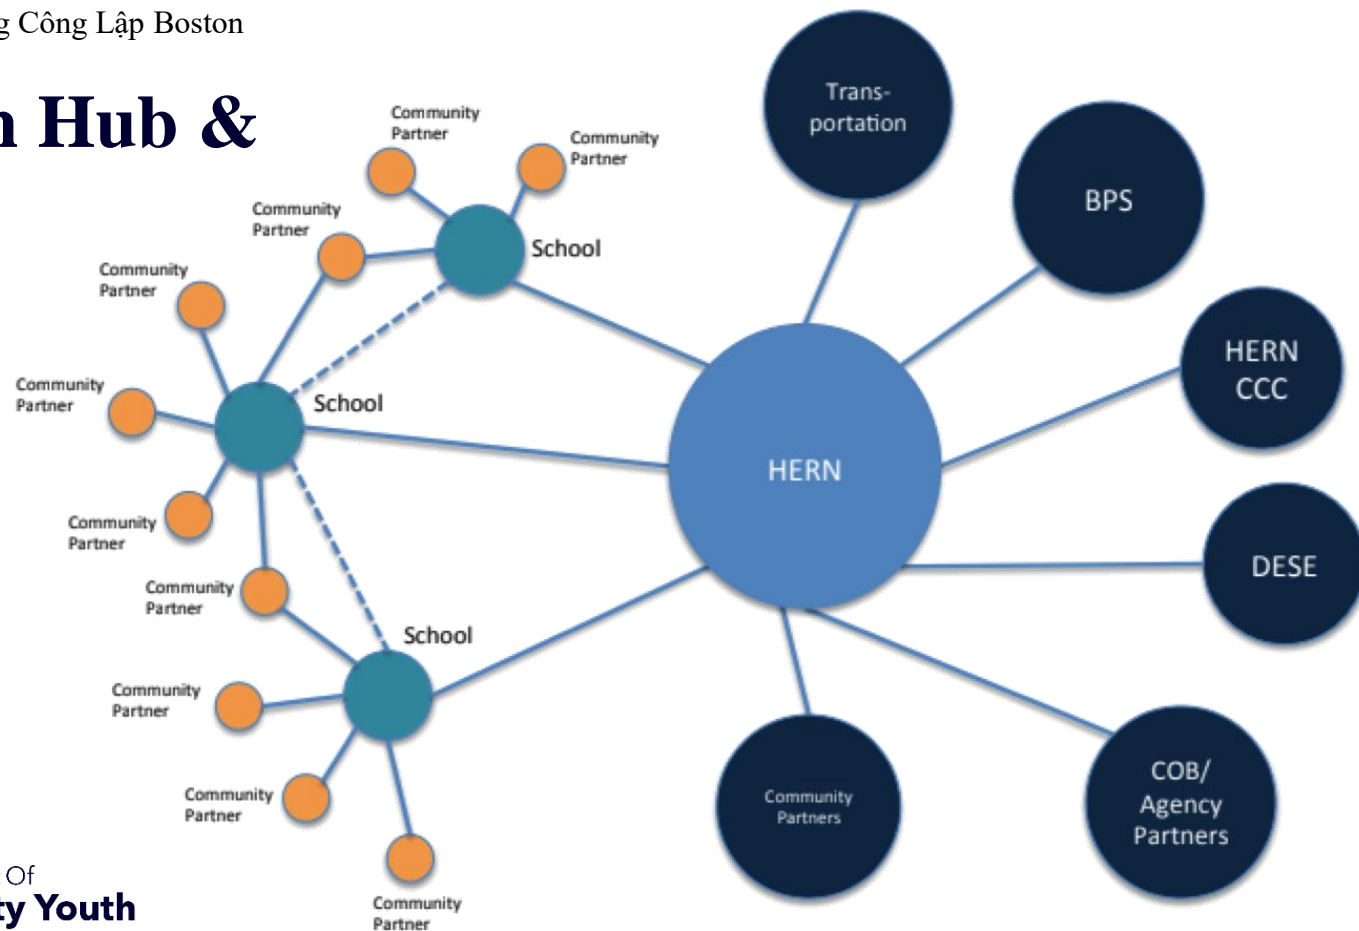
g Công Lập Boston

n Hub &

Community Partner

Community Partner

Community Partner

School

Community Partner

Community Partner

School

Community Partner

Community Partner

School

Community Partner

Community Partner

Community Partner

Trans-portation

BPS

HERN CCC

HERN

DESE

Community Partners

COB/ Agency Partners

Of
ty Youth